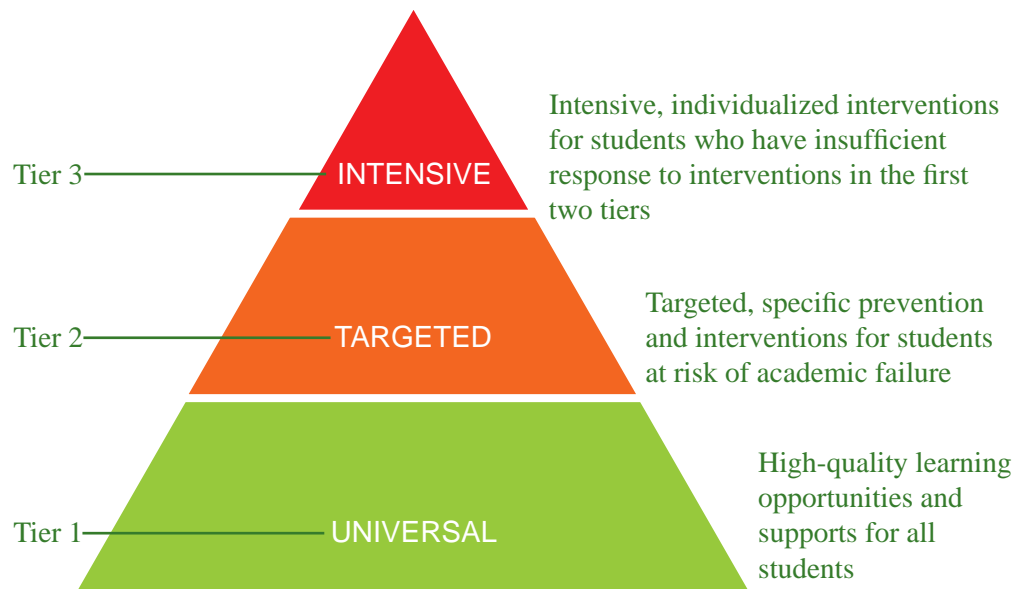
Tier 3
INTENSIVE
Intensive, individualized interventions for students who have insufficient response to interventions in the first two tiers

Tier 2
TARGETED
Targeted, specific prevention and interventions for students at risk of academic failure

Tier 1
UNIVERSAL
High-quality learning opportunities and supports for all students